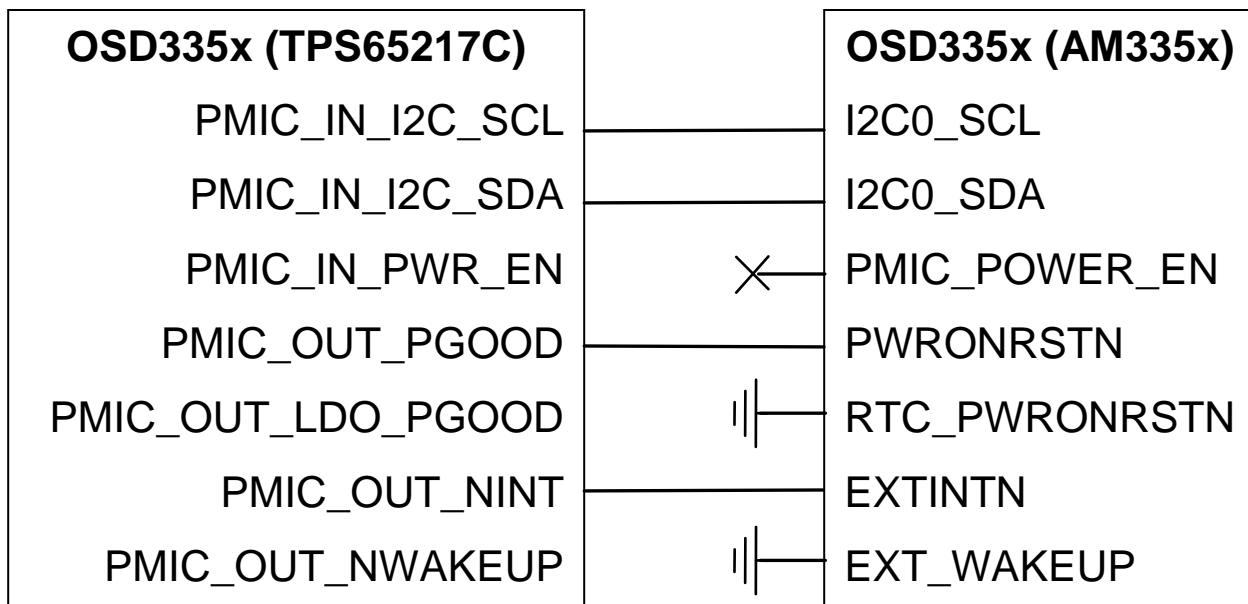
OSD335x (TPS65217C)

PMIC_IN_I2C_SCL

PMIC_IN_I2C_SDA

PMIC_IN_PWR_EN

PMIC_OUT_PGOOD

PMIC_OUT_LDO_PGOOD

PMIC_OUT_NINT

PMIC_OUT_NWAKEUP

OSD335x (AM335x)

I2C0_SCL

I2C0_SDA

PMIC_POWER_EN

PWRONRSTN

RTC_PWRONRSTN

EXTINTN

EXT_WAKEUP